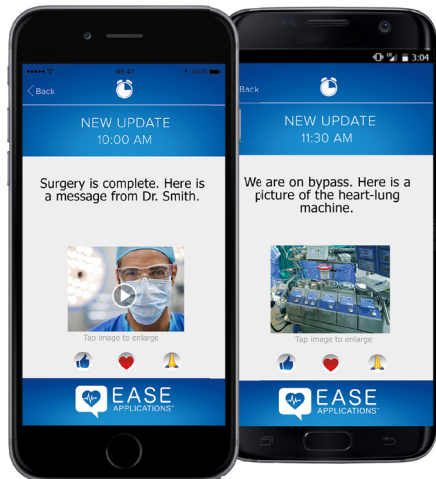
••••• 09:41 100%

Back

NEW UPDATE
10:00 AM

Surgery is complete. Here is a message from Dr. Smith.

Tap image to enlarge

EASE
APPLICATIONS

3:04

Back

NEW UPDATE
11:30 AM

We are on bypass. Here is a picture of the heart-lung machine.

Tap image to enlarge

EASE
APPLICATIONS